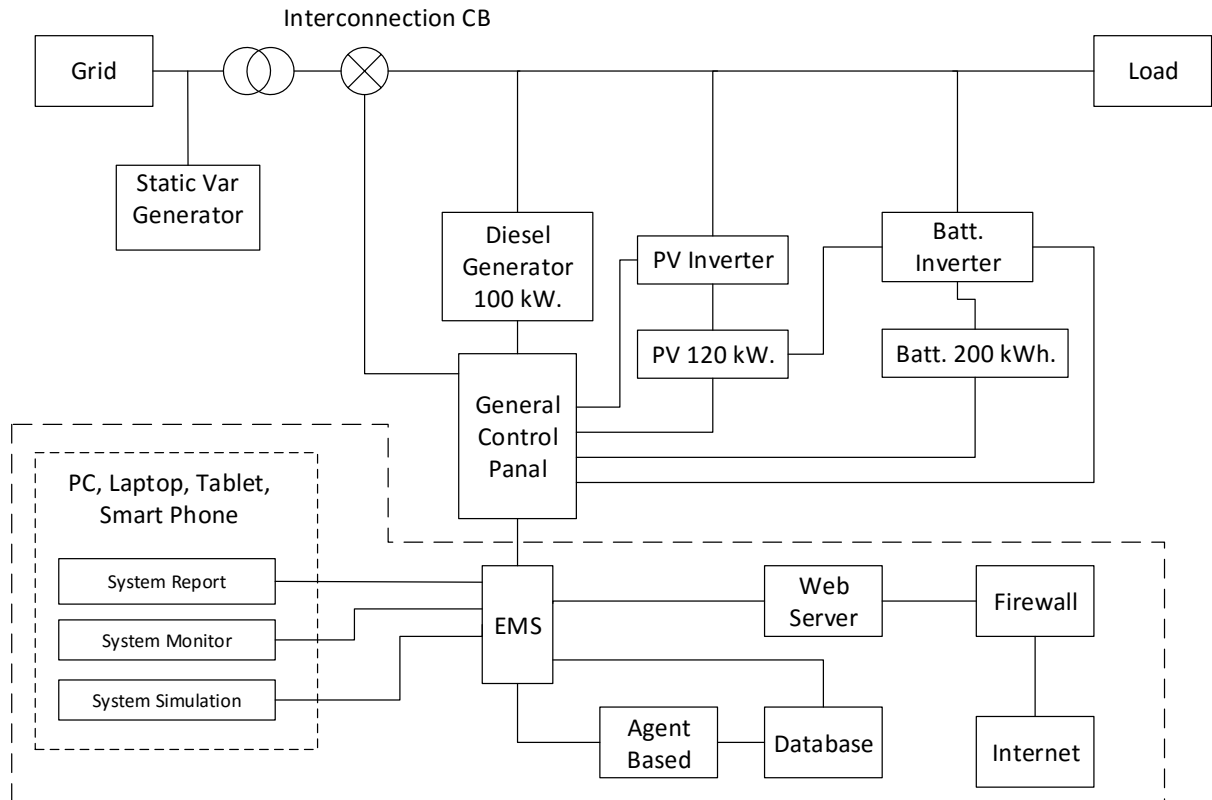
Interconnection CB

Grid

Load

Static Var Generator

Diesel Generator 100 kW.

PV Inverter

Batt. Inverter

PV 120 kW.

Batt. 200 kWh.

General Control Panal

PC, Laptop, Tablet, Smart Phone

System Report

System Monitor

System Simulation

EMS

Web Server

Firewall

Agent Based

Database

Internet